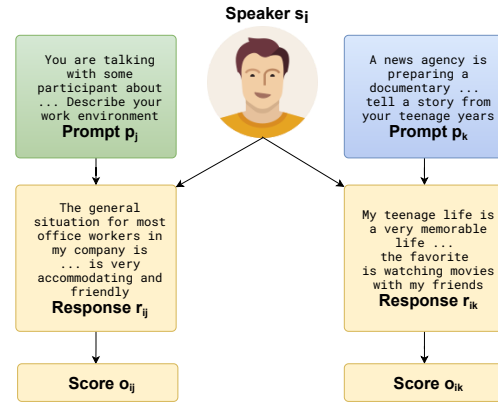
Speaker $s_i$

You are talking with some participant about ... Describe your work environment
Prompt $p_j$

A news agency is preparing a documentary ... tell a story from your teenage years
Prompt $p_k$

The general situation for most office workers in my company is ... is very accommodating and friendly
Response $r_{ij}$

My teenage life is a very memorable life ... the favorite is watching movies with my friends
Response $r_{ik}$

Score $o_{ij}$

Score $o_{ik}$